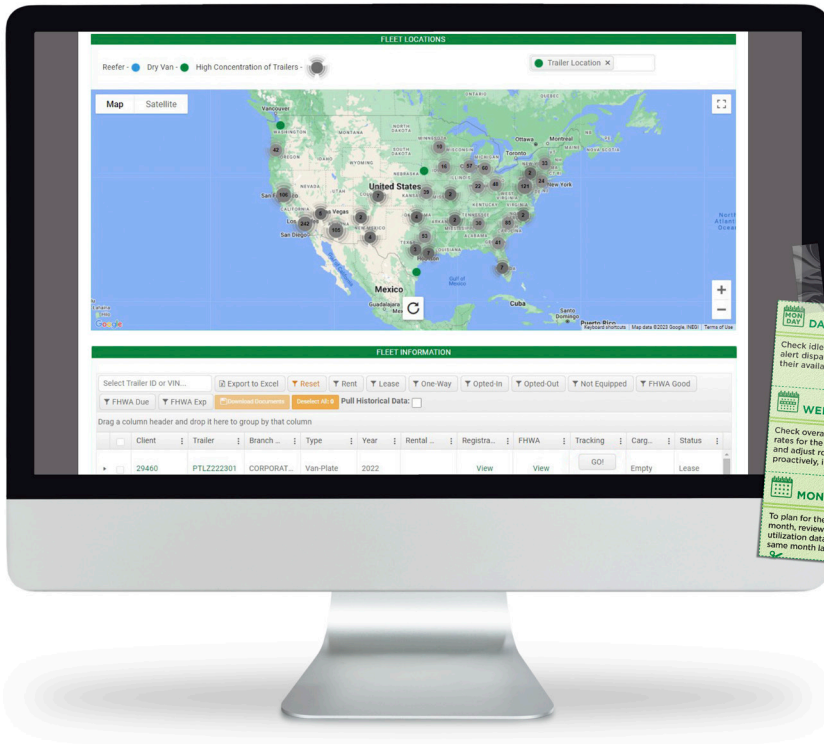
FLEET LOCATIONS

Reefer - Dry Van - High Concentration of Trailers -

Trailer Location ×

Map Satellite

Vancouver
Ottawa Montreal
Toronto
New York
United States
Las Vegas
Los Angeles
San Diego
Mexico
Guadalajara
Gulf of Mexico
Cuba
Santo Domingo
Puerto Rico
North Atlantic Ocean

42 10 16 57 58 22 121 34 45 108 242 155 25

Keyboard shortcuts Map data ©2023 Google, INEGI Terms of Use

FLEET INFORMATION

Select Trailer ID or VIN... Export to Excel Reset Rent Lease One-Way Opted-In Opted-Out Not Equipped FHWA Good FHWA Due FHWA Exp Download Documents Deselect All: 0 Pull Historical Data:

Drag a column header and drop it here to group by that column

| | Client | Trailer | Branch ... | Type | Year | Rental ... | Registra... | FHWA | Tracking | Carg... | Status |
|---|---|---|---|---|---|---|---|---|---|---|---|
| ▸ | 29460 | PTLZ222301 | CORPORAT... | Van-Plate | 2022 | | View | View | GO! | Empty | Lease |

MON DAY DA
Check idle alert dispa their availa

WE
Check overa rates for the and adjust ro proactively, i

MON
To plan for the month, review utilization data same month la